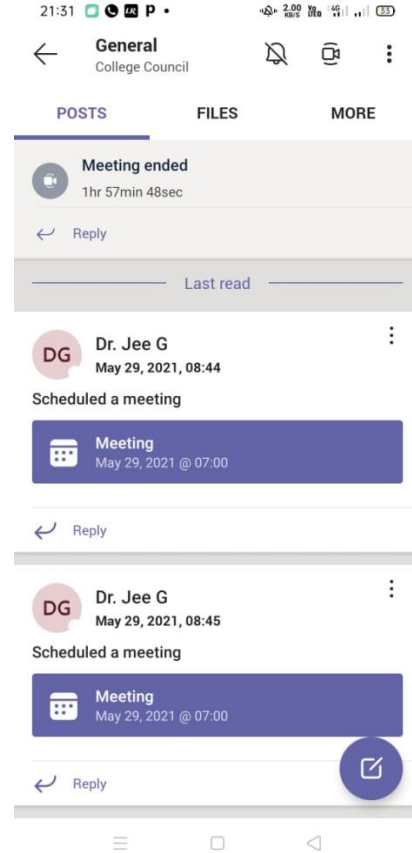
21:31 P • 2.00 KB/S Vo LTE 4G 33

General
College Council

POSTS FILES MORE

Meeting ended
1hr 57min 48sec

Reply

Last read

DG Dr. Jee G
May 29, 2021, 08:44

Scheduled a meeting

Meeting
May 29, 2021 @ 07:00

Reply

DG Dr. Jee G
May 29, 2021, 08:45

Scheduled a meeting

Meeting
May 29, 2021 @ 07:00

Reply